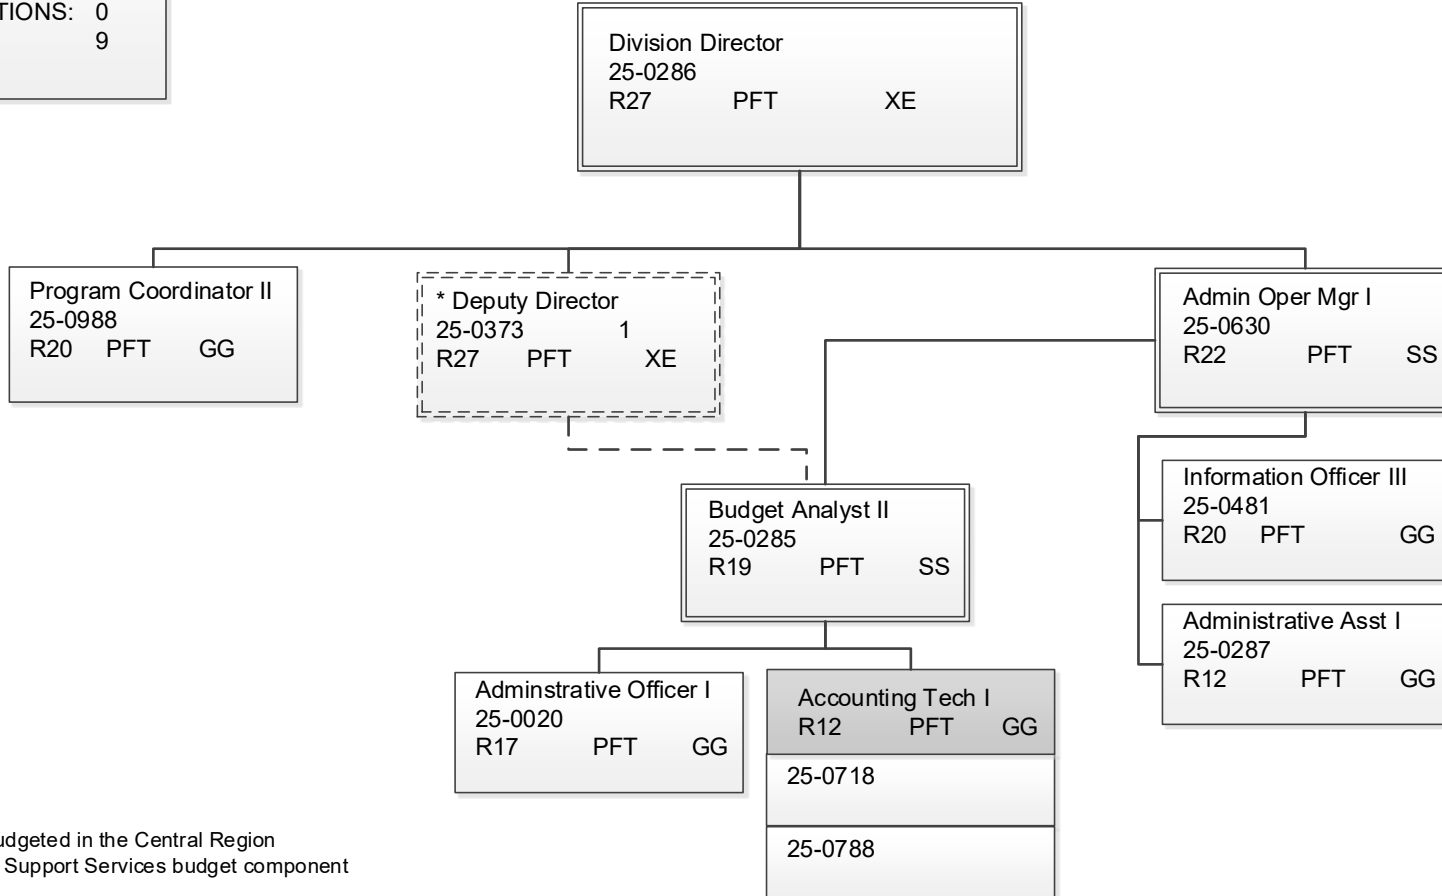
TIONS: 0
9

Division Director
25-0286
R27 PFT XE

Program Coordinator II
25-0988
R20 PFT GG

* Deputy Director
25-0373 1
R27 PFT XE

Admin Oper Mgr I
25-0630
R22 PFT SS

Information Officer III
25-0481
R20 PFT GG

Administrative Asst I
25-0287
R12 PFT GG

Budget Analyst II
25-0285
R19 PFT SS

Adminstrative Officer I
25-0020
R17 PFT GG

Accounting Tech I
R12 PFT GG

25-0718

25-0788

udgeted in the Central Region
Support Services budget component